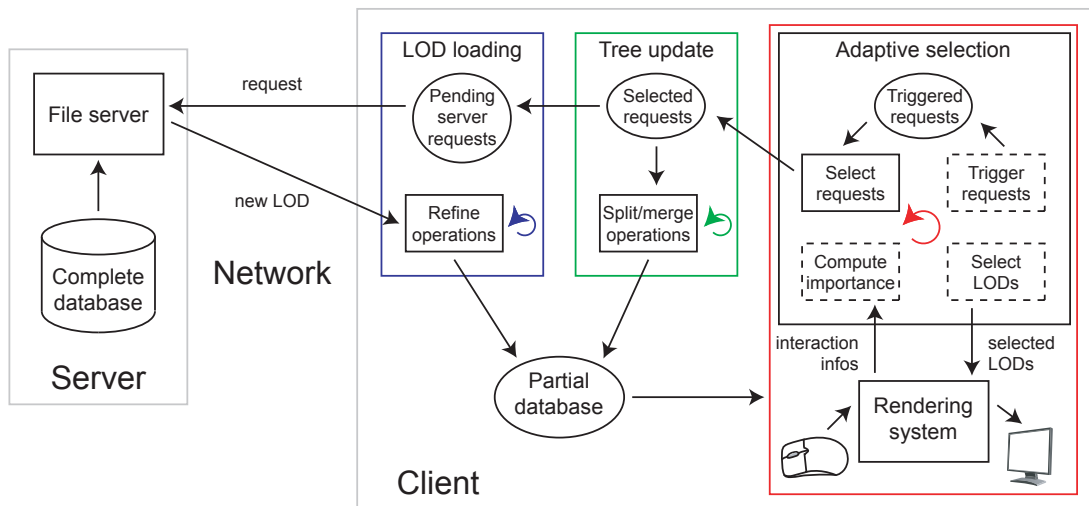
File server

Complete database

Server

request

new LOD

Network

LOD loading

Pending server requests

Refine operations

Tree update

Selected requests

Split/merge operations

Adaptive selection

Triggered requests

Select requests

Trigger requests

Compute importance

Select LODs

interaction infos

selected LODs

Partial database

Rendering system

Client